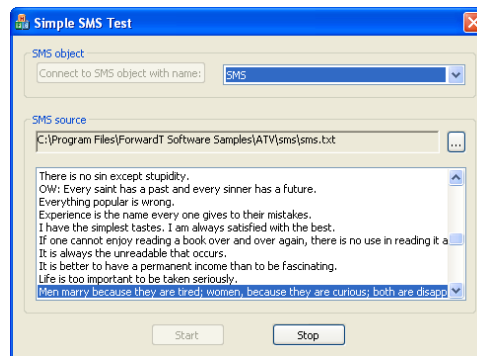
Simple SMS Test

SMS object

Connect to SMS object with name:

SMS

SMS source

C:\Program Files\ForwardT Software Samples\ATV\sms\sms.txt

...

There is no sin except stupidity.
OW: Every saint has a past and every sinner has a future.
Everything popular is wrong.
Experience is the name every one gives to their mistakes.
I have the simplest tastes. I am always satisfied with the best.
If one cannot enjoy reading a book over and over again, there is no use in reading it a
It is always the unreadable that occurs.
It is better to have a permanent income than to be fascinating.
Life is too important to be taken seriously.
Men marry because they are tired; women, because they are curious; both are disapp

Start

Stop